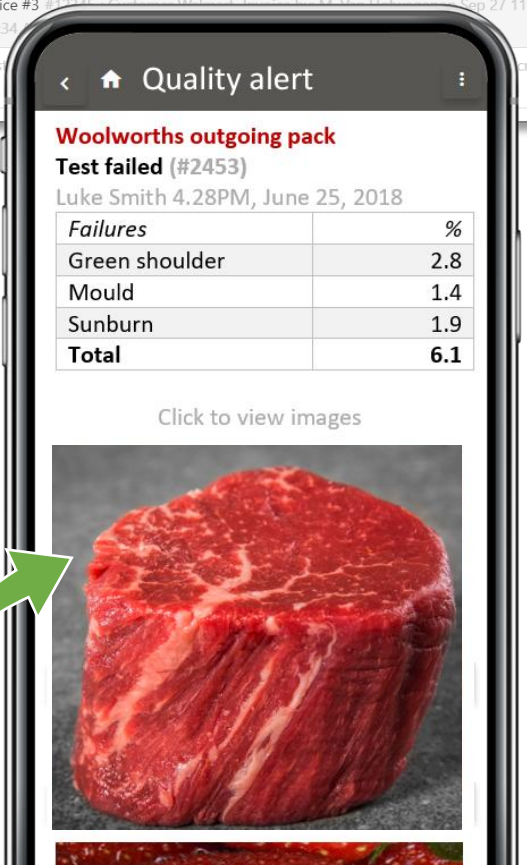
ice #3 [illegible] Sep 27 11
34 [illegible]

Quality alert

Woolworths outgoing pack
Test failed (#2453)
Luke Smith 4.28PM, June 25, 2018

| Failures | % |
|---|---|
| Green shoulder | 2.8 |
| Mould | 1.4 |
| Sunburn | 1.9 |
| **Total** | **6.1** |

Click to view images